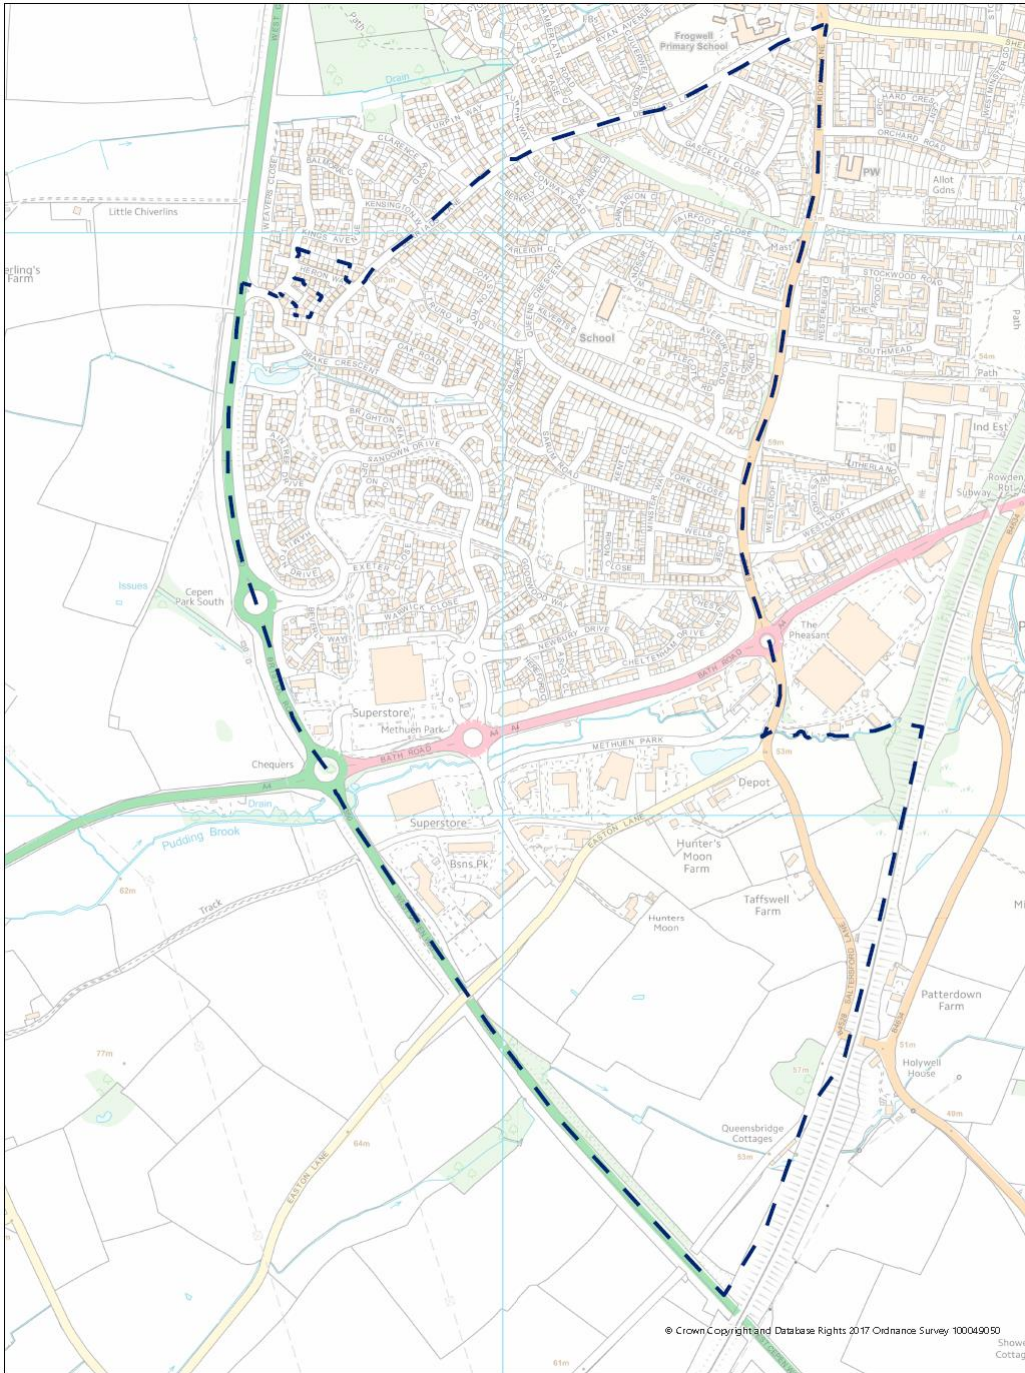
Frogwell Primary School
Drain
Little Chiverlins
erling's Farm
PW
Allot Gdns
Mast
School
Path
Path
Ind Est
Rowden Rbt
Subway
Issues
Cepen Park South
The Pheasant
Superstore
Methuen Park
BATH ROAD
A4
METHUEN PARK
Chequers
Depot
Drain
Pudding Brook
Superstore
Bsns Pk
EASTON LANE
Hunter's Moon Farm
Taffswell Farm
Hunters Moon
Track
62m
77m
64m
EASTON LANE
Patterdown Farm
Holywell House
Queensbridge Cottages
53m
57m
51m
49m
61m
SALTERSFORD LANE
© Crown Copyright and Database Rights 2017 Ordnance Survey 100049050
Showe Cottag